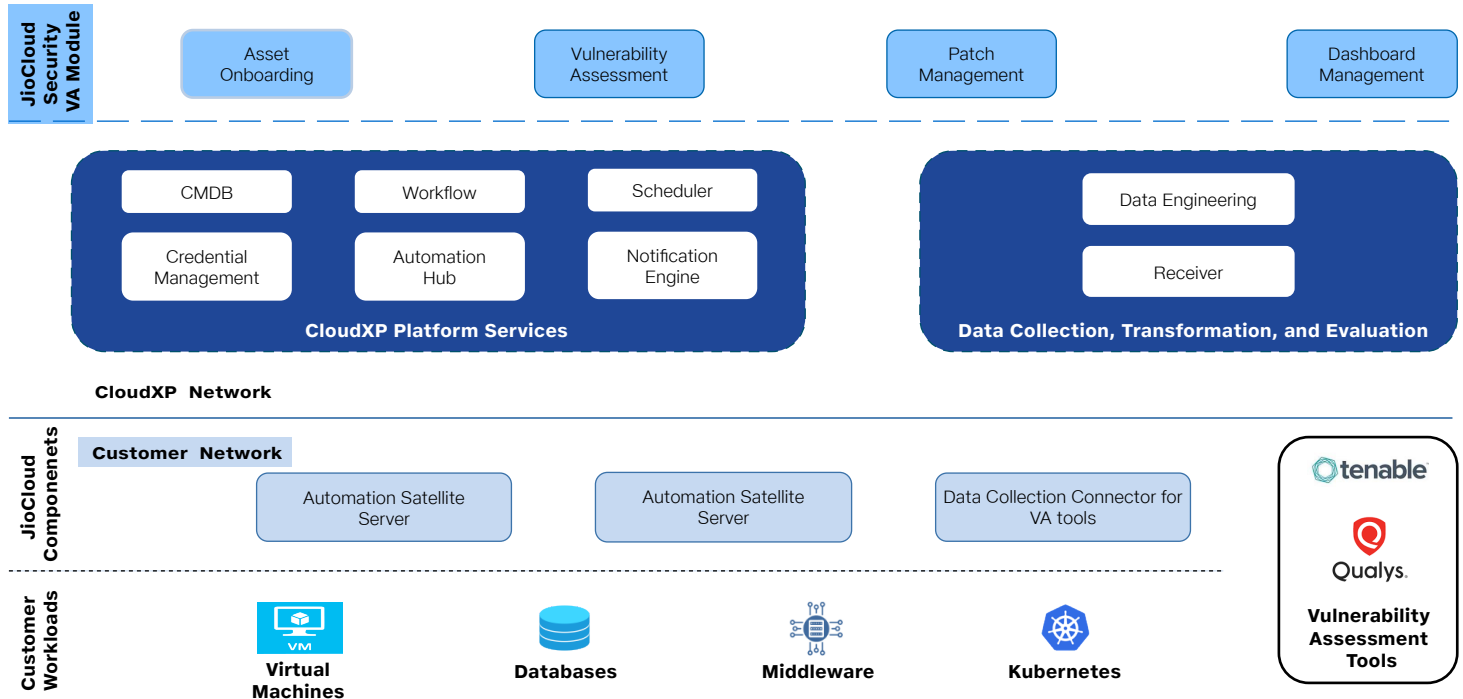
JioCloud Security VA Module

Asset Onboarding

Vulnerability Assessment

Patch Management

Dashboard Management

CMDB

Workflow

Scheduler

Credential Management

Automation Hub

Notification Engine

CloudXP Platform Services

Data Engineering

Receiver

Data Collection, Transformation, and Evaluation

CloudXP Network

JioCloud Componenets

Customer Network

Automation Satellite Server

Automation Satellite Server

Data Collection Connector for VA tools

tenable

Qualys.

Vulnerability Assessment Tools

Customer Workloads

VM

Virtual Machines

Databases

Middleware

Kubernetes